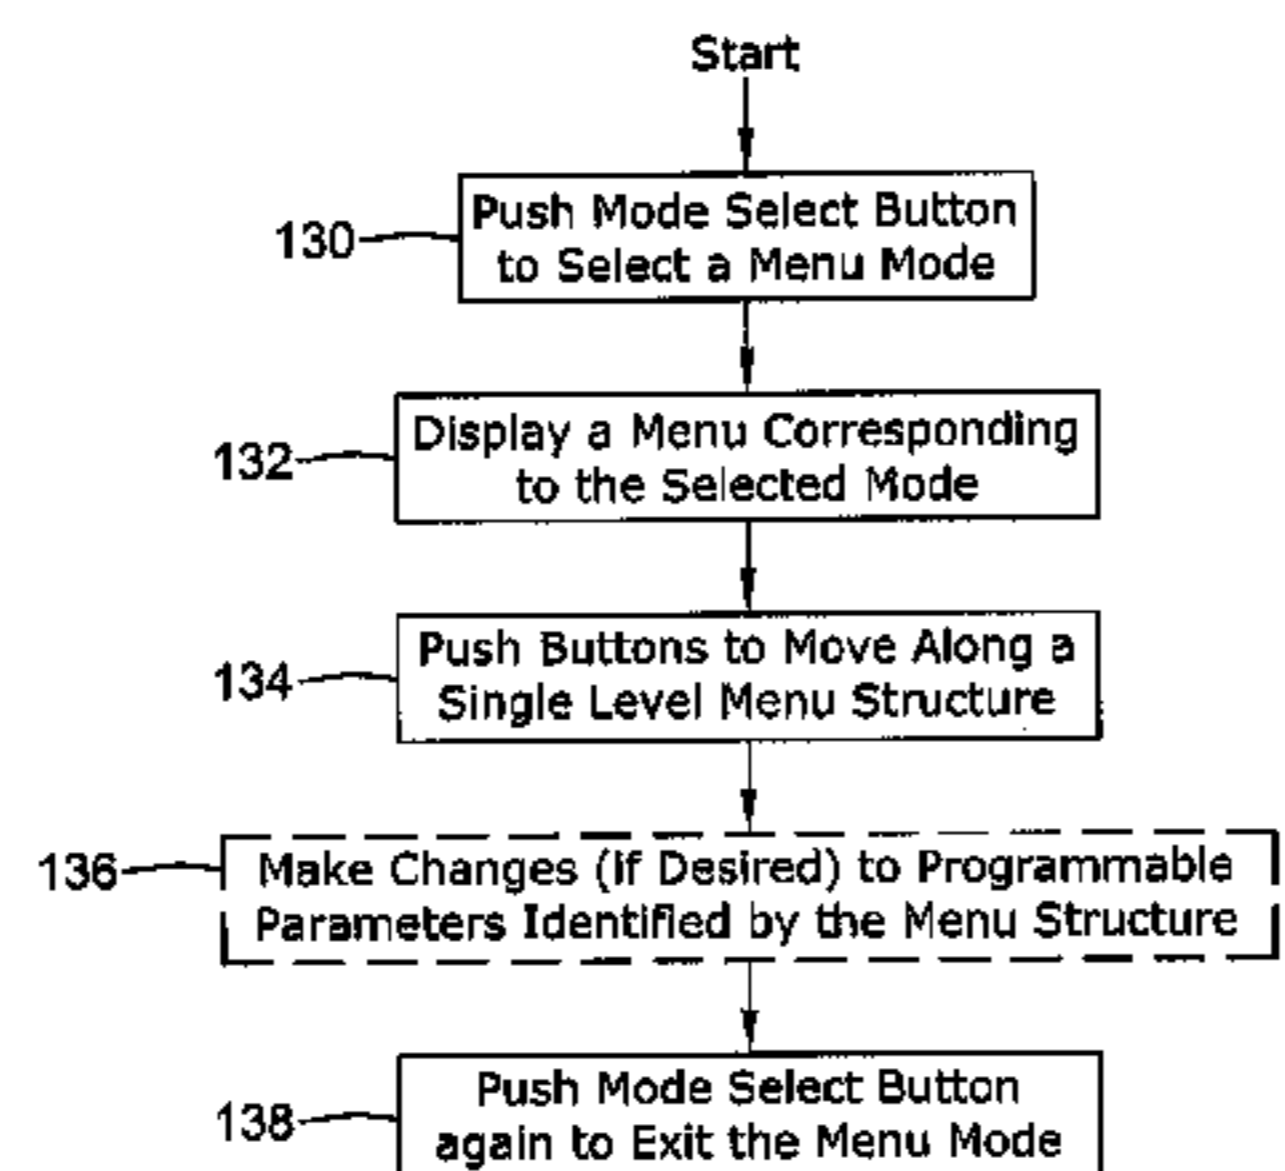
Start

130 Push Mode Select Button to Select a Menu Mode

132 Display a Menu Corresponding to the Selected Mode

134 Push Buttons to Move Along a Single Level Menu Structure

136 Make Changes (If Desired) to Programmable Parameters Identified by the Menu Structure

138 Push Mode Select Button again to Exit the Menu Mode